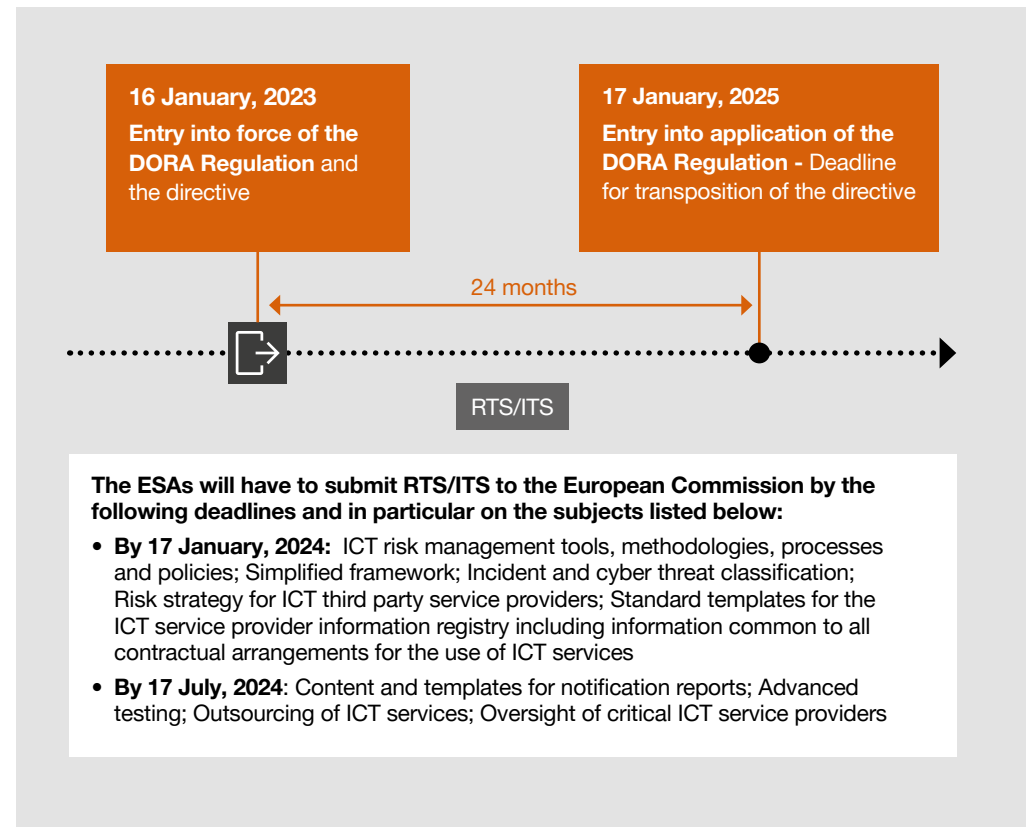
16 January, 2023

Entry into force of the DORA Regulation and the directive

17 January, 2025

Entry into application of the DORA Regulation - Deadline for transposition of the directive

24 months

RTS/ITS

The ESAs will have to submit RTS/ITS to the European Commission by the following deadlines and in particular on the subjects listed below:

• By 17 January, 2024: ICT risk management tools, methodologies, processes and policies; Simplified framework; Incident and cyber threat classification; Risk strategy for ICT third party service providers; Standard templates for the ICT service provider information registry including information common to all contractual arrangements for the use of ICT services

• By 17 July, 2024: Content and templates for notification reports; Advanced testing; Outsourcing of ICT services; Oversight of critical ICT service providers